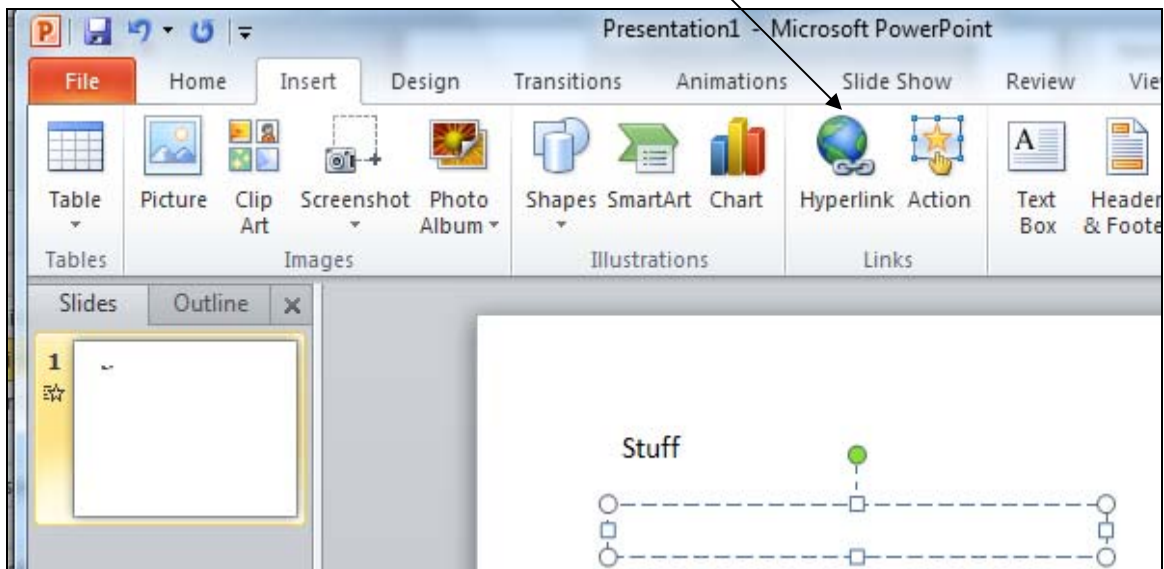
Presentation1 - Microsoft PowerPoint

File Home Insert Design Transitions Animations Slide Show Review Vie

Table
Tables

Picture Clip Art Screenshot Photo Album
Images

Shapes SmartArt Chart
Illustrations

Hyperlink Action
Links

Text Box Header & Foote

Slides Outline ×

1

Stuff